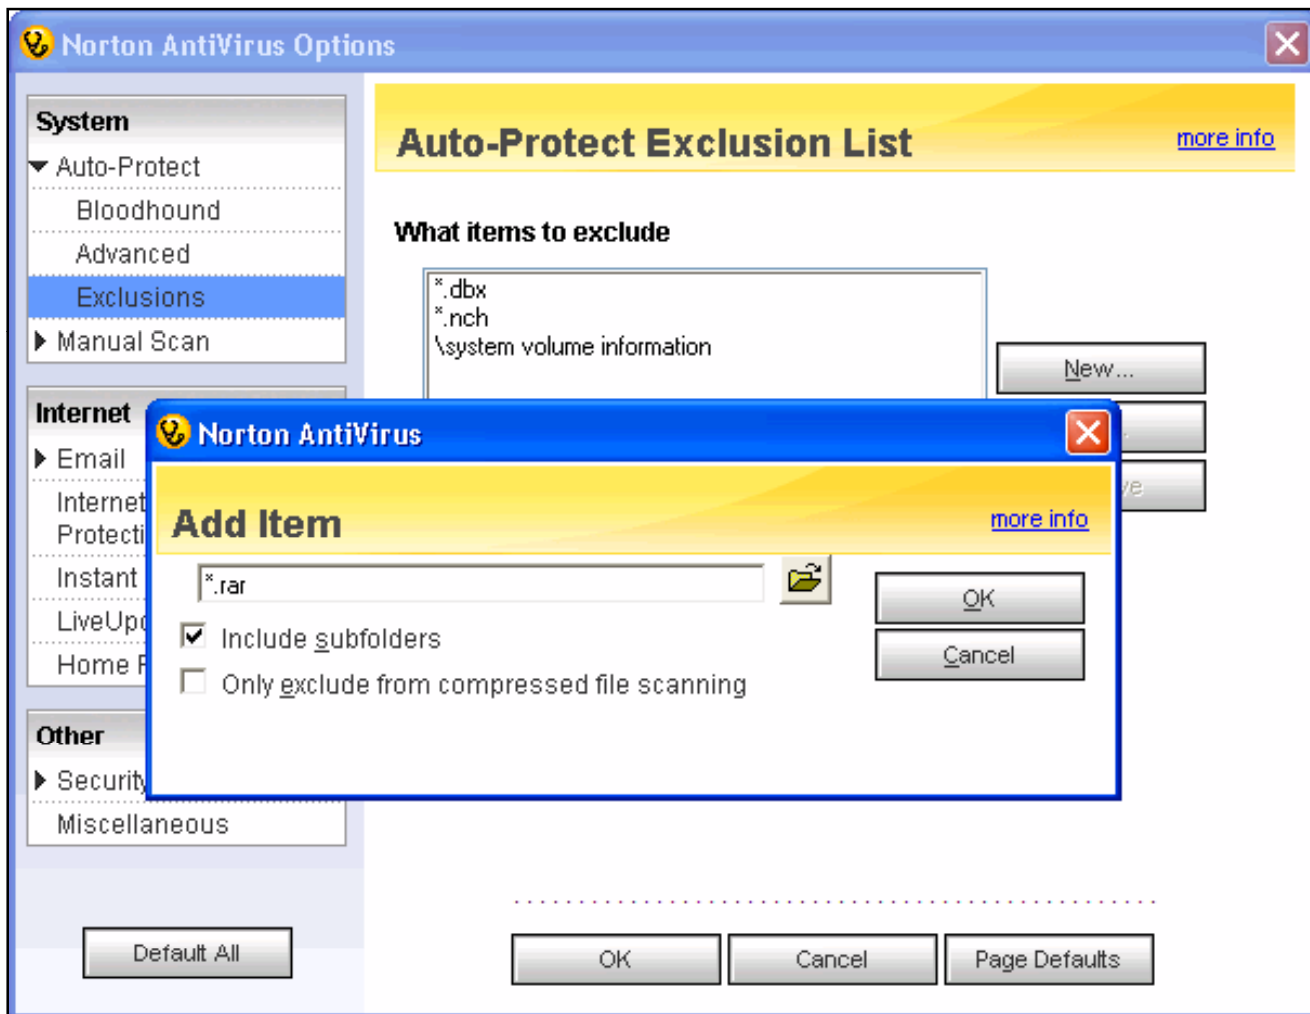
Norton AntiVirus Options

System
Auto-Protect
Bloodhound
Advanced
Exclusions
Manual Scan

Internet
Email
Internet Protecti
Instant
LiveUp
Home F

Other
Security
Miscellaneous

Default All

Auto-Protect Exclusion List
more info

What items to exclude

*.dbx
*.nch
\system volume information

New...

ve

Norton AntiVirus

Add Item
more info

*.rar

Include subfolders
Only exclude from compressed file scanning

OK
Cancel

OK
Cancel
Page Defaults